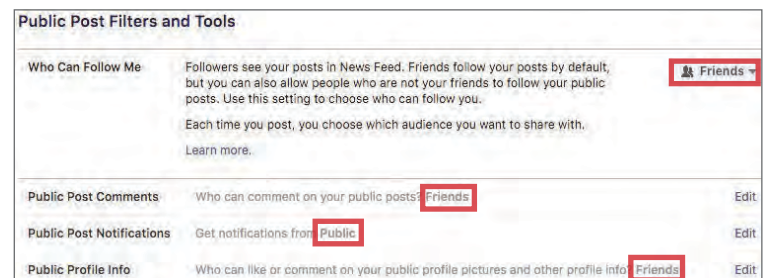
Public Post Filters and Tools

Who Can Follow Me

Followers see your posts in News Feed. Friends follow your posts by default, but you can also allow people who are not your friends to follow your public posts. Use this setting to choose who can follow you.

Each time you post, you choose which audience you want to share with.

Learn more.

Friends

Public Post Comments

Who can comment on your public posts? Friends

Edit

Public Post Notifications

Get notifications from Public

Edit

Public Profile Info

Who can like or comment on your public profile pictures and other profile info? Friends

Edit